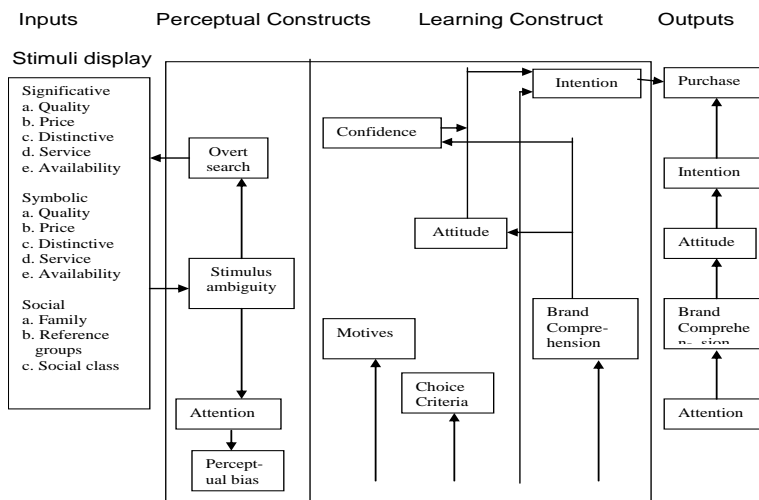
Inputs Perceptual Constructs Learning Construct Outputs

Stimuli display

Significative
a. Quality
b. Price
c. Distinctive
d. Service
e. Availability

Symbolic
a. Quality
b. Price
c. Distinctive
d. Service
e. Availability

Social
a. Family
b. Reference groups
c. Social class

Overt search

Stimulus ambiguity

Attention

Perceptual bias

Confidence

Intention

Attitude

Motives

Choice Criteria

Brand Comprehension

Purchase

Intention

Attitude

Brand Comprehe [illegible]

Attention